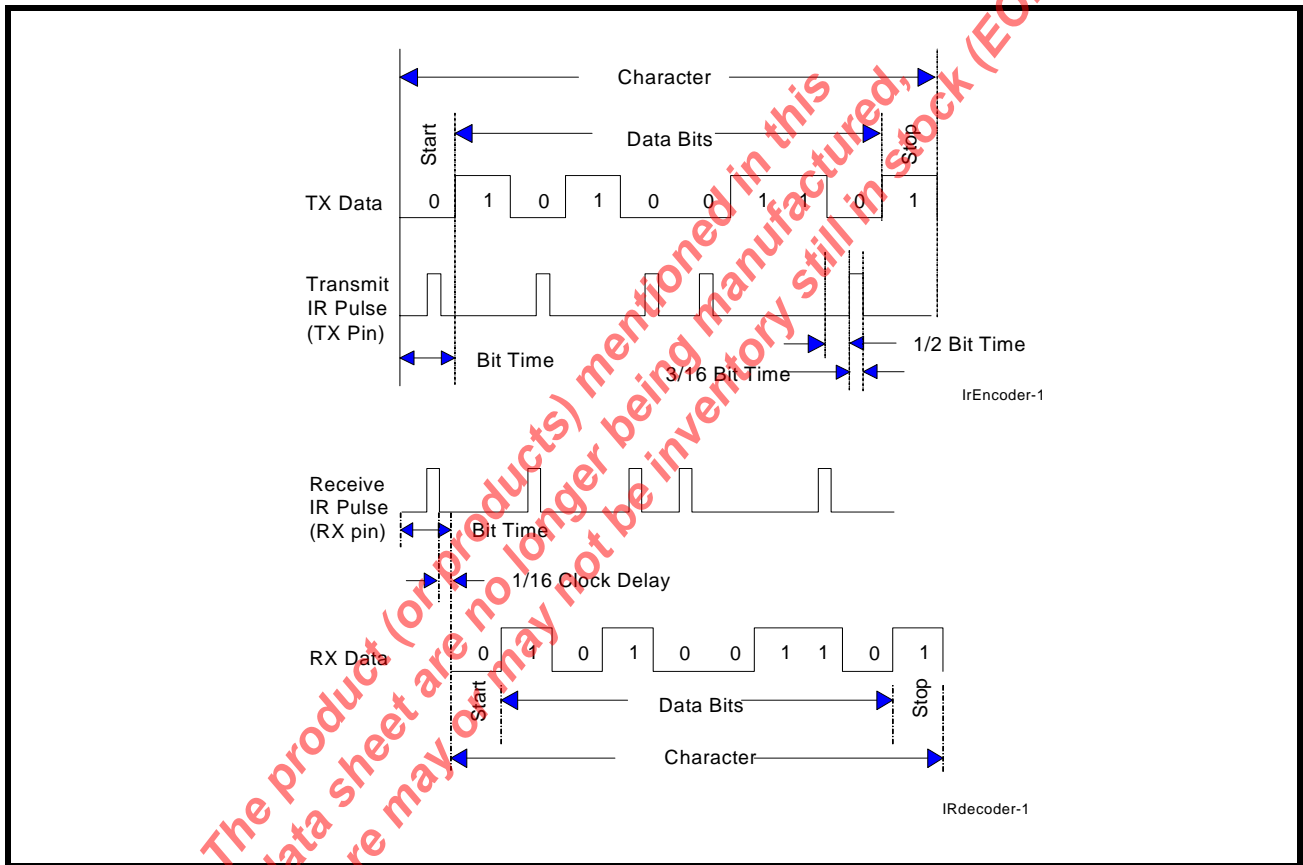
Character

Start

Data Bits

Stop

TX Data 0 1 0 1 0 0 1 1 0 1

Transmit IR Pulse (TX Pin)

Bit Time

1/2 Bit Time

3/16 Bit Time

IrEncoder-1

Receive IR Pulse (RX pin)

Bit Time

1/16 Clock Delay

RX Data 0 1 0 1 0 0 1 1 0 1

Start

Data Bits

Stop

Character

IRdecoder-1

The product (or products) mentioned in this data sheet are no longer being manufactured, there may or may not be inventory still in stock (EO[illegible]